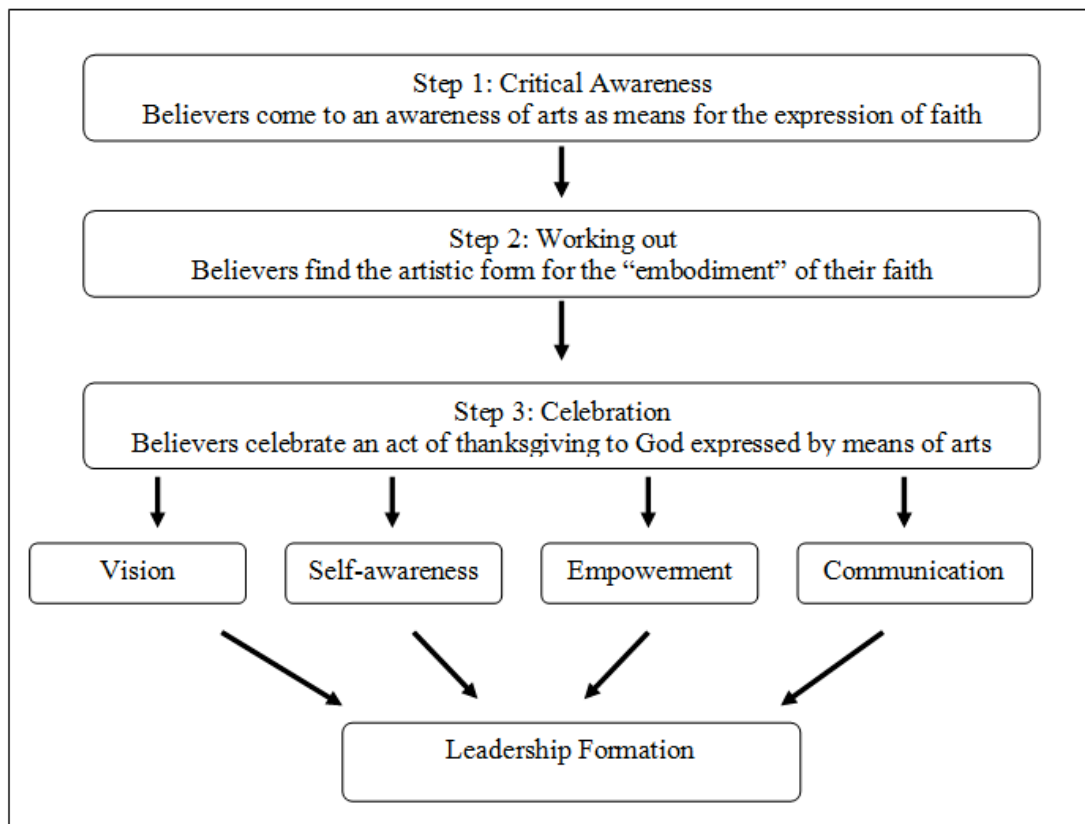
Step 1: Critical Awareness
Believers come to an awareness of arts as means for the expression of faith

Step 2: Working out
Believers find the artistic form for the "embodiment" of their faith

Step 3: Celebration
Believers celebrate an act of thanksgiving to God expressed by means of arts

Vision

Self-awareness

Empowerment

Communication

Leadership Formation